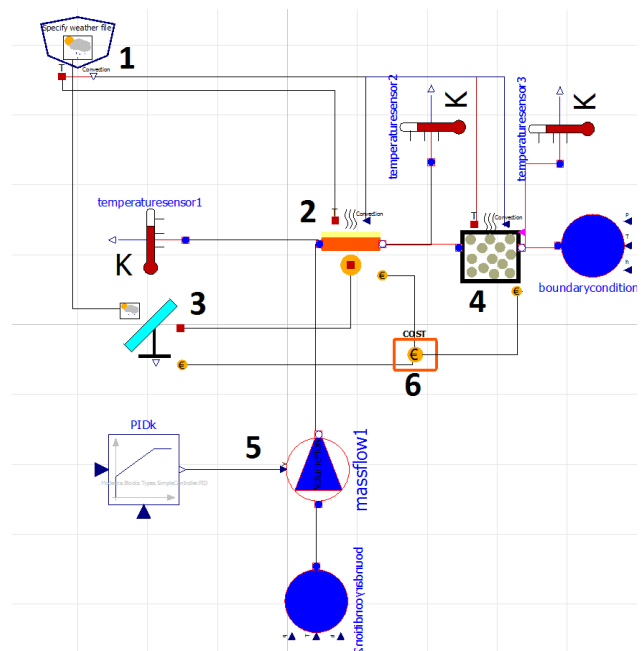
Specify weather file

1

T Convection

temperaturesensor2

K

temperaturesensor3

K

temperaturesensor1

2

T Convection

T Convection

K

3

4

boundarycondition

€

€

€

COST

€

6

PIDk

Modelica.Blocks.Types.SimpleController.PID

5

massflow1

boundarycondition